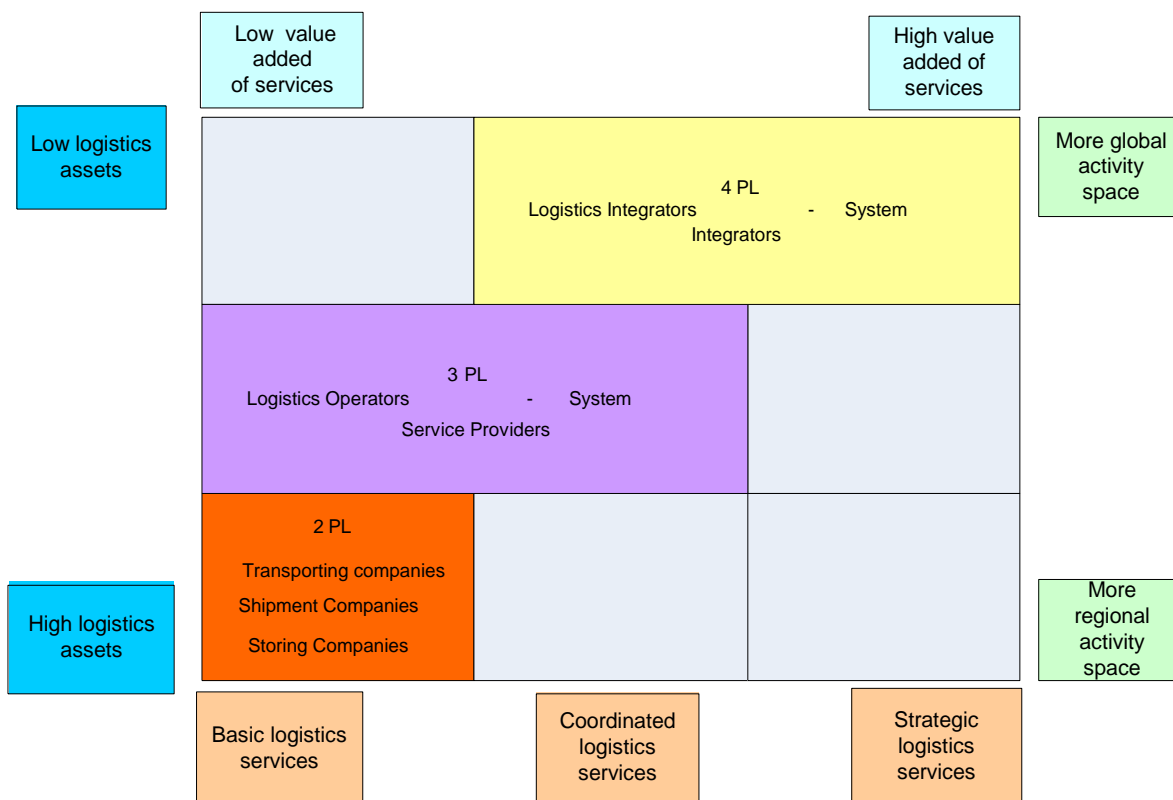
Low value added of services

High value added of services

Low logistics assets

4 PL
Logistics Integrators - System Integrators

More global activity space

3 PL
Logistics Operators - System Service Providers

2 PL
Transporting companies
Shipment Companies
Storing Companies

High logistics assets

More regional activity space

Basic logistics services

Coordinated logistics services

Strategic logistics services